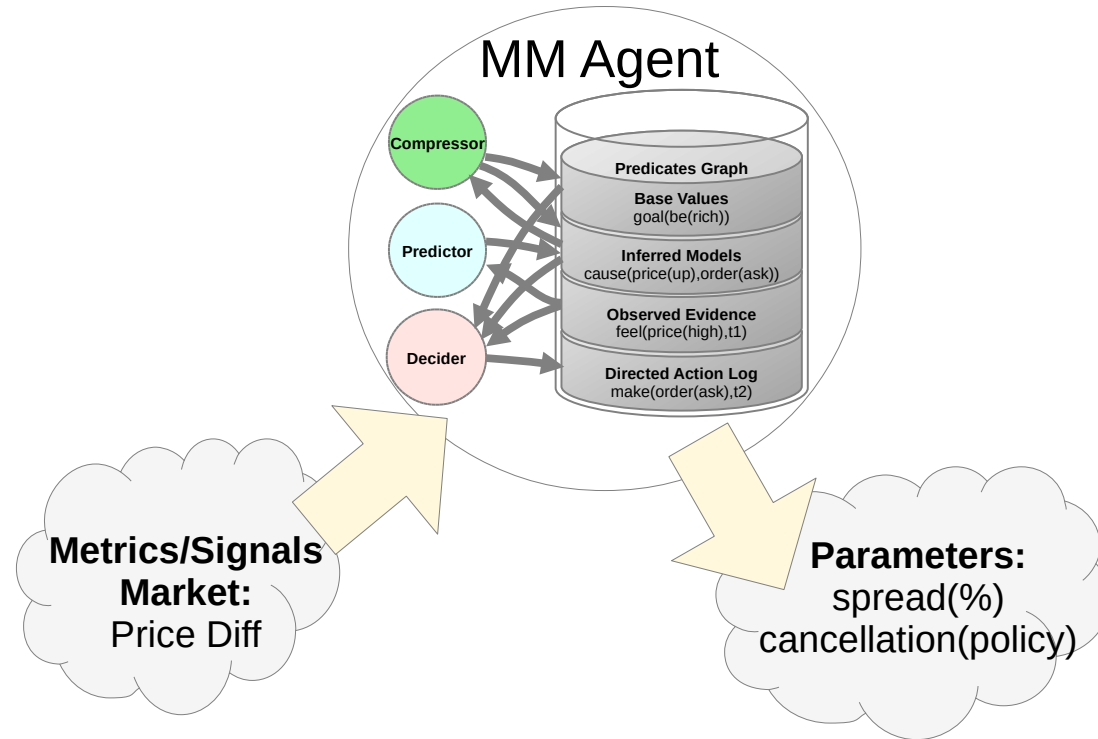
MM Agent

Compressor

Predictor

Decider

Predicates Graph

Base Values
goal(be(rich))

Inferred Models
cause(price(up),order(ask))

Observed Evidence
feel(price(high),t1)

Directed Action Log
make(order(ask),t2)

Metrics/Signals
Market:
Price Diff

Parameters:
spread(%)
cancellation(policy)